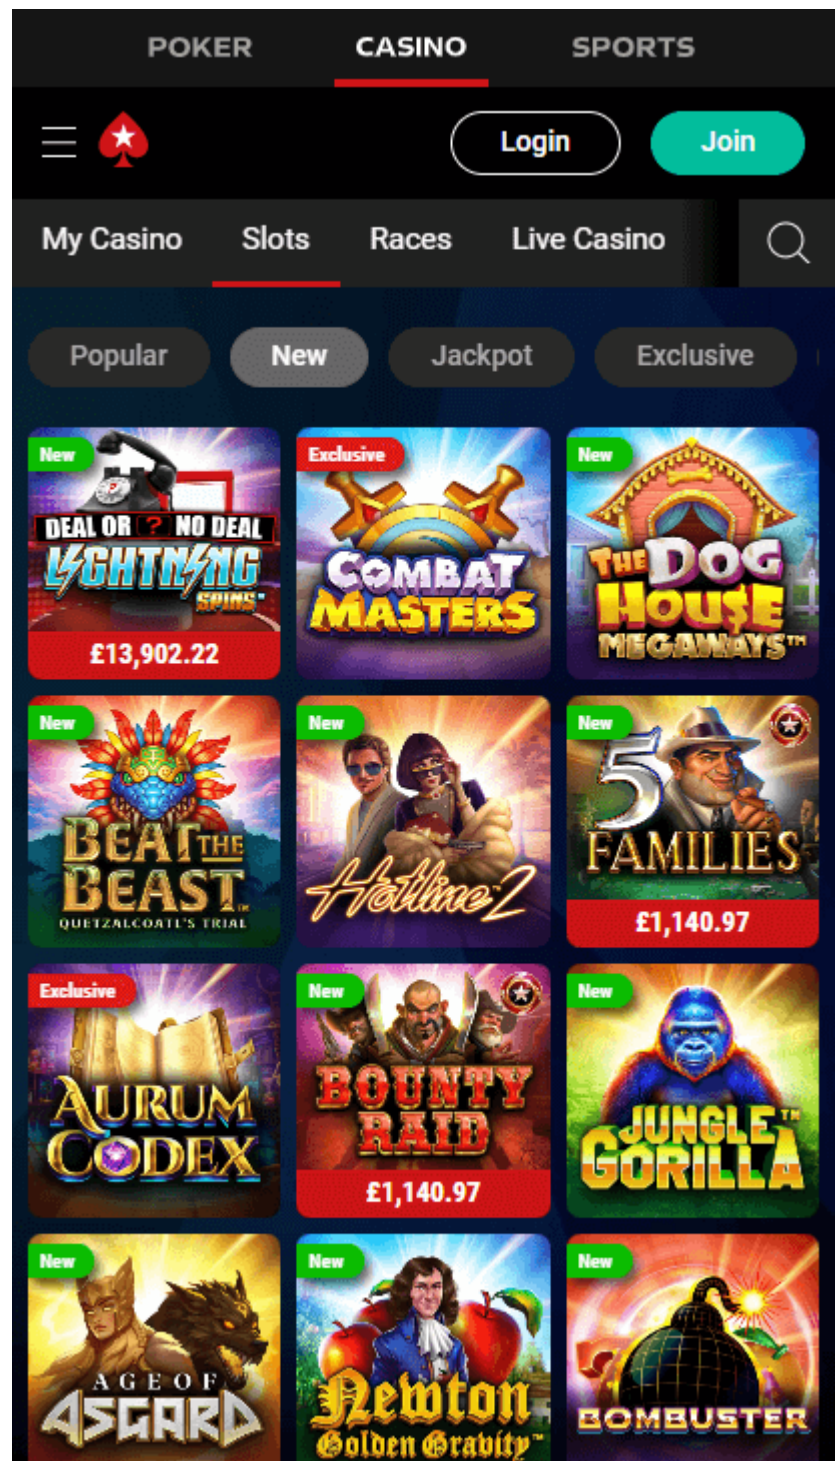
POKER CASINO SPORTS

Login Join

My Casino Slots Races Live Casino

Popular New Jackpot Exclusive

New
DEAL OR ? NO DEAL LIGHTNING SPINS
£13,902.22

Exclusive
COMBAT MASTERS

New
THE DOG HOUSE MEGAWAYS™

New
BEAT THE BEAST QUETZALCOATL'S TRIAL

New
Hotline 2

New
5 FAMILIES
£1,140.97

Exclusive
AURUM CODEX

New
BOUNTY RAID
£1,140.97

New
JUNGLE™ GORILLA

New
AGE OF ASGARD

New
Newton Golden Gravity™

New
BOMBUSTER